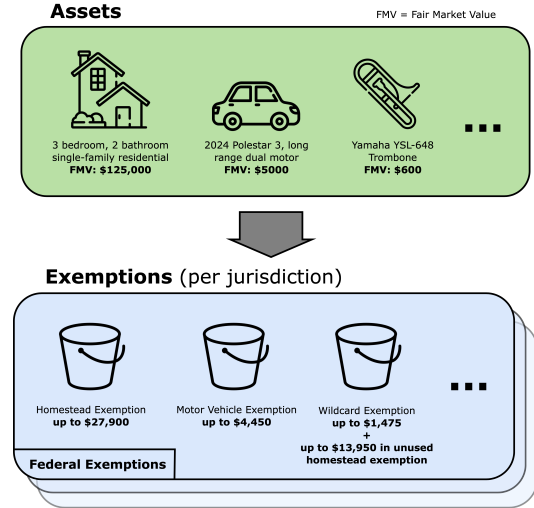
Assets

FMV = Fair Market Value

3 bedroom, 2 bathroom single-family residential
FMV: $125,000

2024 Polestar 3, long range dual motor
FMV: $5000

Yamaha YSL-648 Trombone
FMV: $600

...

Exemptions (per jurisdiction)

Homestead Exemption
up to $27,900

Motor Vehicle Exemption
up to $4,450

Wildcard Exemption
up to $1,475
+
up to $13,950 in unused homestead exemption

...

Federal Exemptions